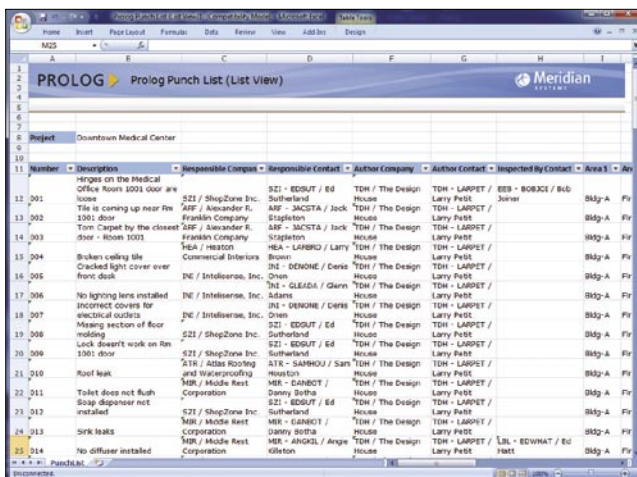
Prolog Punch List (List View) [Compatibility Mode] - Microsoft Excel | Table Tools

Home | Insert | Page Layout | Formulas | Data | Review | View | Add-Ins | Design

M25

PROLOG Prolog Punch List (List View)

Meridian SYSTEMS

Project Downtown Medical Center

| Number | Description | Responsible Company | Responsible Contact | Author Company | Author Contact | Inspected By Contact | Area 1 | Ar |
|---|---|---|---|---|---|---|---|---|
| 001 | Hinges on the Medical Office Room 1001 door are loose | SZI / ShopZone Inc. | SZI - EDGUT / Ed Sutherland | TDH / The Design House | TDH - LARPET / Larry Petit | EEB - BOBJOI / Bob Joiner | Bldg-A | Fir |
| 002 | Tile is coming up near Rm 1001 door | ARF / Alexander R. Franklin Company | ARF - JACSTA / Jack Stapleton | TDH / The Design House | TDH - LARPET / Larry Petit | | Bldg-A | Fir |
| 003 | Torn Carpet by the closest door - Room 1001 | ARF / Alexander R. Franklin Company | ARF - JACSTA / Jack Stapleton | TDH / The Design House | TDH - LARPET / Larry Petit | | Bldg-A | Fir |
| 004 | Broken ceiling tile | HEA / Heaton Commercial Interiors | HEA - LARBRO / Larry Brown | TDH / The Design House | TDH - LARPET / Larry Petit | | Bldg-A | Fir |
| 005 | Cracked light cover over front desk | INI / Intelisense, Inc. | INI - DENONE / Denis Onen | TDH / The Design House | TDH - LARPET / Larry Petit | | Bldg-A | Fir |
| 006 | No lighting lens installed | INI / Intelisense, Inc. | INI - GLEADA / Glenn Adams | TDH / The Design House | TDH - LARPET / Larry Petit | | Bldg-A | Fir |
| 007 | Incorrect covers for electrical outlets | INI / Intelisense, Inc. | INI - DENONE / Denis Onen | TDH / The Design House | TDH - LARPET / Larry Petit | | Bldg-A | Fir |
| 008 | Missing section of floor molding | SZI / ShopZone Inc. | SZI - EDGUT / Ed Sutherland | TDH / The Design House | TDH - LARPET / Larry Petit | | Bldg-A | Fir |
| 009 | Lock doesn't work on Rm 1001 door | SZI / ShopZone Inc. | SZI - EDGUT / Ed Sutherland | TDH / The Design House | TDH - LARPET / Larry Petit | | Bldg-A | Fir |
| 010 | Roof leak | ATR / Atlas Roofing and Waterproofing | ATR - SAMHOU / Sam Houston | TDH / The Design House | TDH - LARPET / Larry Petit | | Bldg-A | Fir |
| 011 | Toilet does not flush | MIR / Middle Rest Corporation | MIR - DANBOT / Danny Botha | TDH / The Design House | TDH - LARPET / Larry Petit | | Bldg-A | Fir |
| 012 | Soap dispenser not installed | SZI / ShopZone Inc. | SZI - EDGUT / Ed Sutherland | TDH / The Design House | TDH - LARPET / Larry Petit | | Bldg-A | Fir |
| 013 | Sink leaks | MIR / Middle Rest Corporation | MIR - DANBOT / Danny Botha | TDH / The Design House | TDH - LARPET / Larry Petit | | Bldg-A | Fir |
| 014 | No diffuser installed | MIR / Middle Rest Corporation | MIR - ANGKIL / Angie Killeton | TDH / The Design House | TDH - LARPET / Larry Petit | LBL - EDWMAT / Ed Matt | Bldg-A | Fir |

PunchList

Disconnected